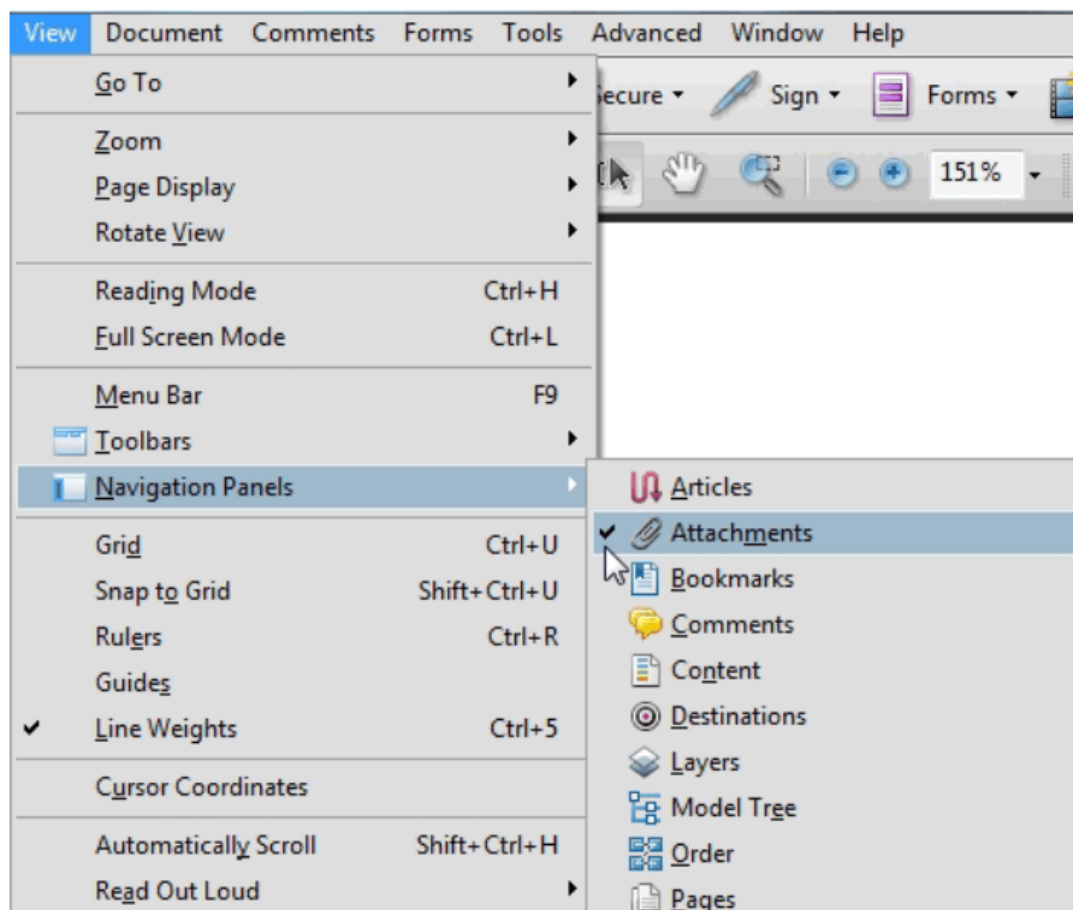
View Document Comments Forms Tools Advanced Window Help

ecure Sign Forms

151%

Go To
Zoom
Page Display
Rotate View
Reading Mode Ctrl+H
Full Screen Mode Ctrl+L
Menu Bar F9
Toolbars
Navigation Panels
Grid Ctrl+U
Snap to Grid Shift+Ctrl+U
Rulers Ctrl+R
Guides
Line Weights Ctrl+5
Cursor Coordinates
Automatically Scroll Shift+Ctrl+H
Read Out Loud

Articles
Attachments
Bookmarks
Comments
Content
Destinations
Layers
Model Tree
Order
Pages